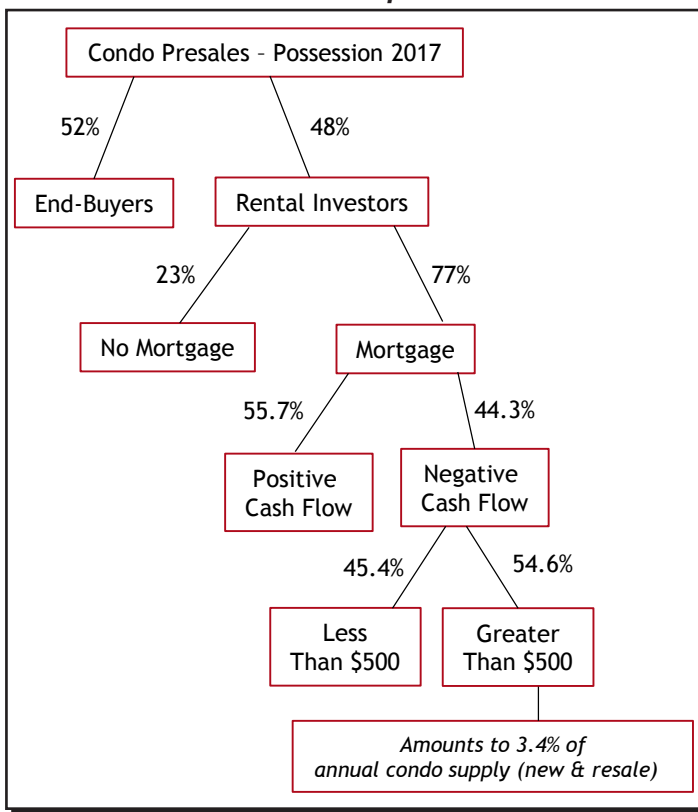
Condo Presales – Possession 2017

52%

48%

End-Buyers

Rental Investors

23%

77%

No Mortgage

Mortgage

55.7%

44.3%

Positive Cash Flow

Negative Cash Flow

45.4%

54.6%

Less Than $500

Greater Than $500

*Amounts to 3.4% of annual condo supply (new & resale)*